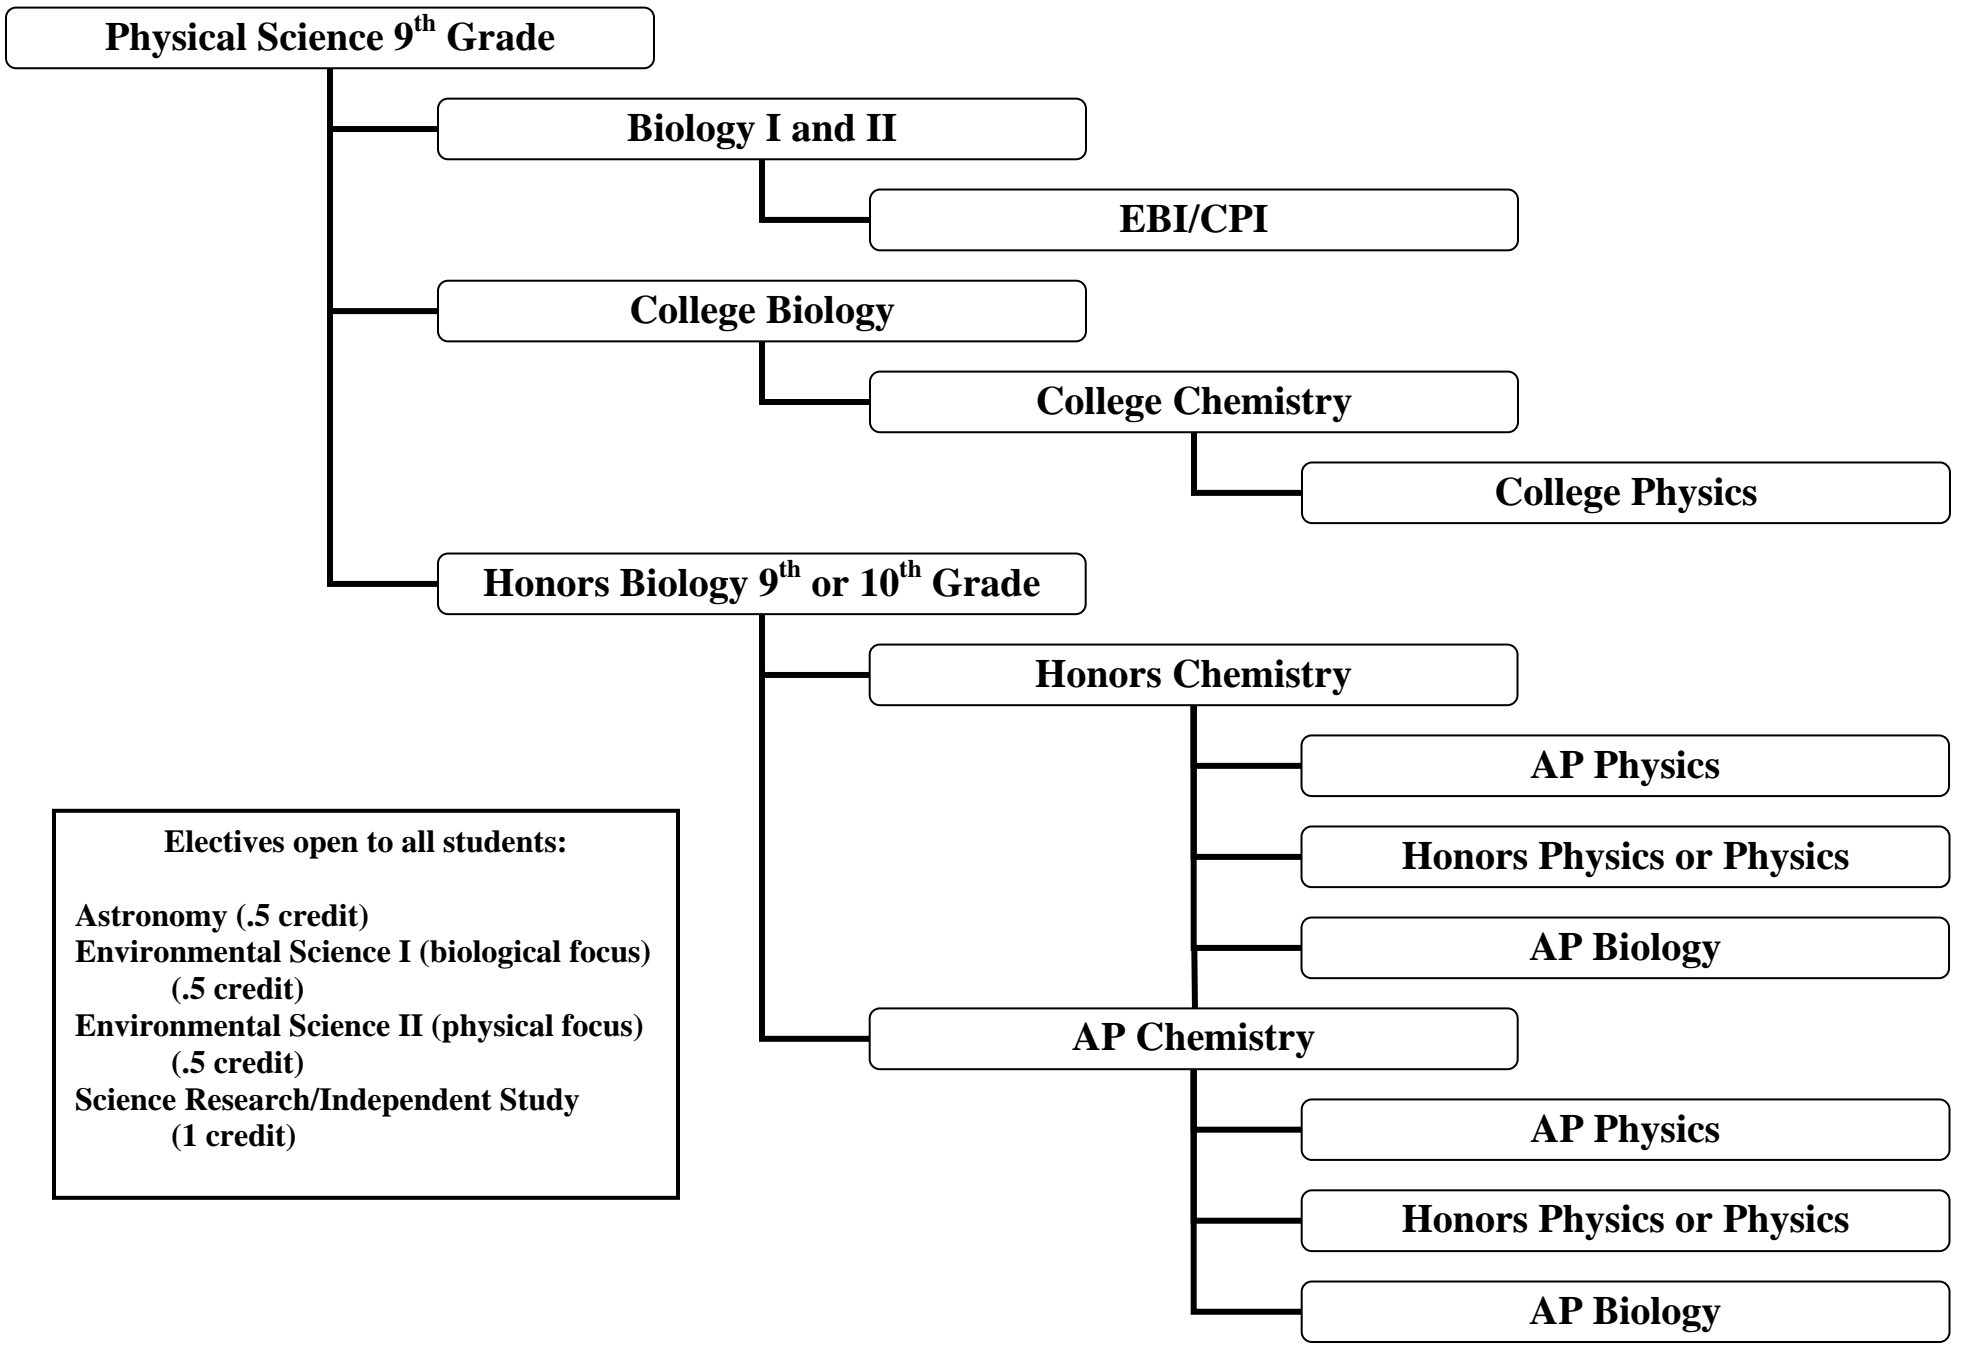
Physical Science 9$^{th}$ Grade

Biology I and II

EBI/CPI

College Biology

College Chemistry

College Physics

Honors Biology 9$^{th}$ or 10$^{th}$ Grade

Honors Chemistry

AP Physics

Honors Physics or Physics

AP Biology

AP Chemistry

AP Physics

Honors Physics or Physics

AP Biology

Electives open to all students:

Astronomy (.5 credit)
Environmental Science I (biological focus) (.5 credit)
Environmental Science II (physical focus) (.5 credit)
Science Research/Independent Study (1 credit)